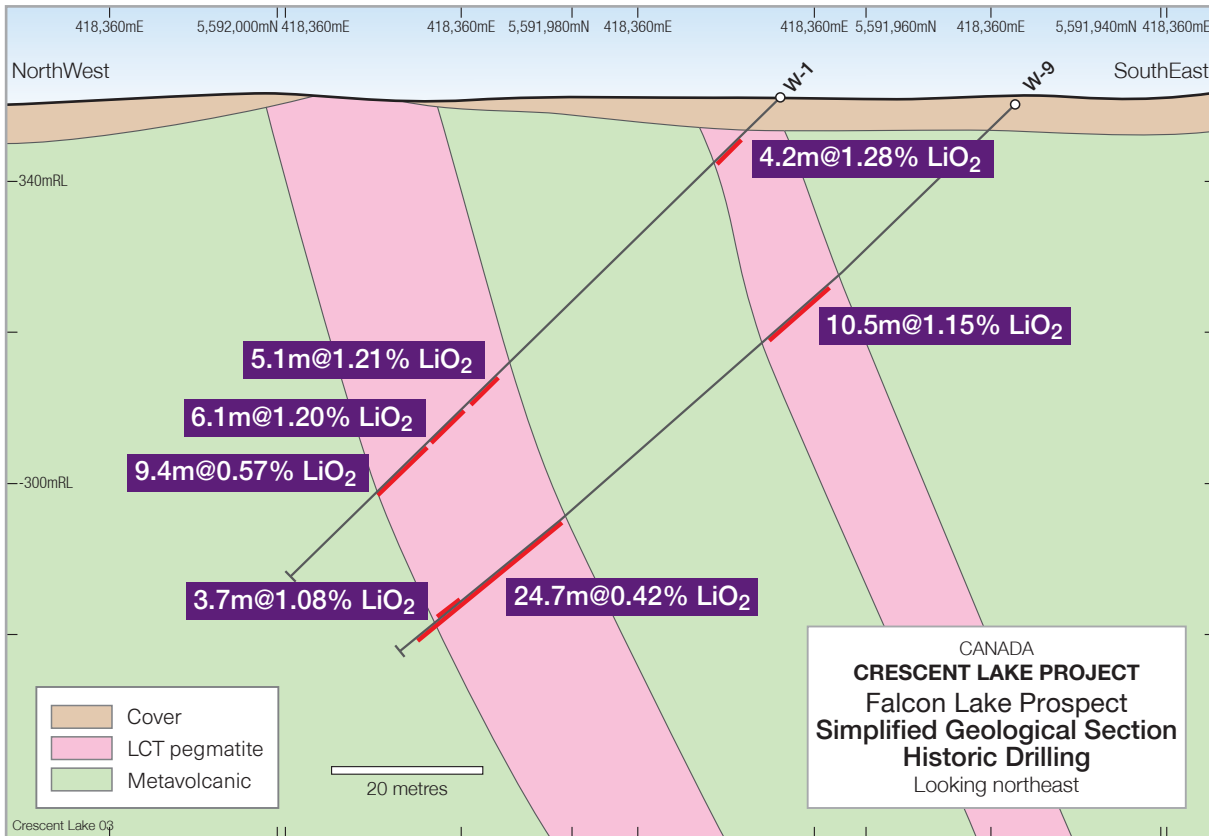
418,360mE 5,592,000mN 418,360mE 418,360mE 5,591,980mN 418,360mE 418,360mE 5,591,960mN 418,360mE 5,591,940mN 418,360mE

NorthWest

SouthEast

W-1

W-9

-340mRL

-300mRL

4.2m@1.28% $LiO_2$

10.5m@1.15% $LiO_2$

5.1m@1.21% $LiO_2$

6.1m@1.20% $LiO_2$

9.4m@0.57% $LiO_2$

3.7m@1.08% $LiO_2$

24.7m@0.42% $LiO_2$

Cover

LCT pegmatite

Metavolcanic

20 metres

CANADA
CRESCENT LAKE PROJECT
Falcon Lake Prospect
Simplified Geological Section
Historic Drilling
Looking northeast

Crescent Lake 03